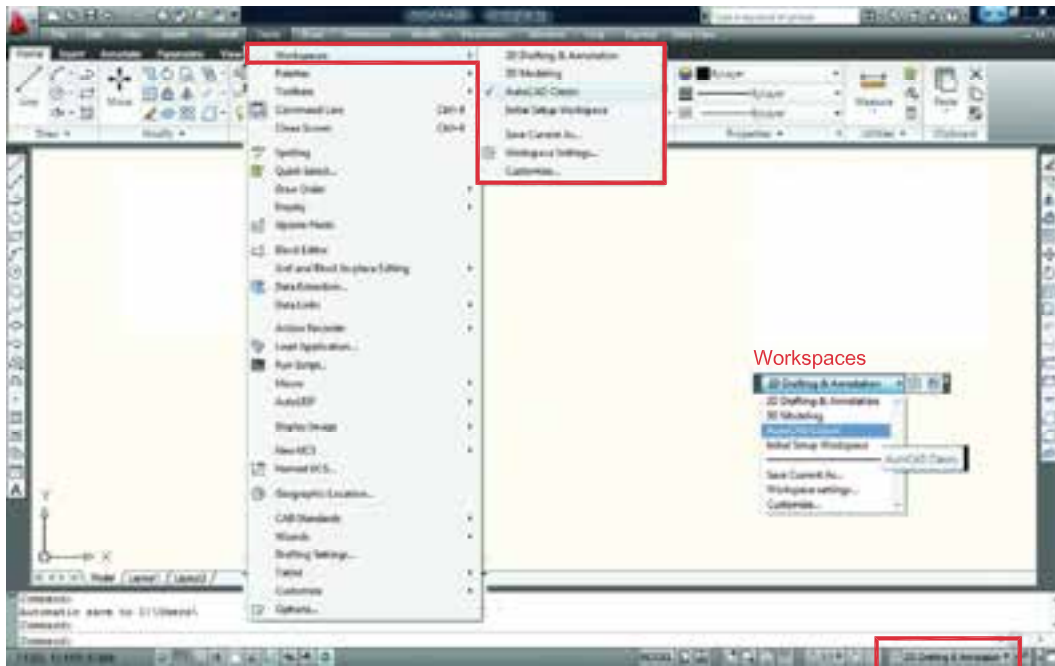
Home Insert Annotate Parametric View

Line Move

Draw ▾ Modify ▾

Workspaces ▸
Palettes ▸
Toolbars ▸
Command Line Ctrl+9
Clean Screen Ctrl+0
Spelling
Quick Select...
Draw Order ▸
Isolate ▸
Update Fields
Block Editor
Xref and Block In-place Editing ▸
Data Extraction...
Data Links ▸
Action Recorder ▸
Load Application...
Run Script...
Macro ▸
AutoLISP ▸
Display Image ▸
New UCS ▸
Named UCS...
Geographic Location...
CAD Standards ▸
Wizards ▸
Drafting Settings...
Tablet ▸
Customize ▸
Options...

2D Drafting & Annotation
3D Modeling
✓ AutoCAD Classic
Initial Setup Workspace
Save Current As...
Workspace Settings...
Customize...

ByLayer
ByLayer
ByLayer
Properties ▾
Measure
Utilities ▾
Paste
Clipboard

Workspaces

2D Drafting & Annotation
2D Drafting & Annotation
3D Modeling
AutoCAD Classic
Initial Setup Workspace
AutoCAD Classic
Save Current As...
Workspace settings...
Customize...

Y
X
Model Layout1 Layout2

Command:
Automatic save to C:\Users\
Command:
Command:

MODEL
2D Drafting & Annotation ▾